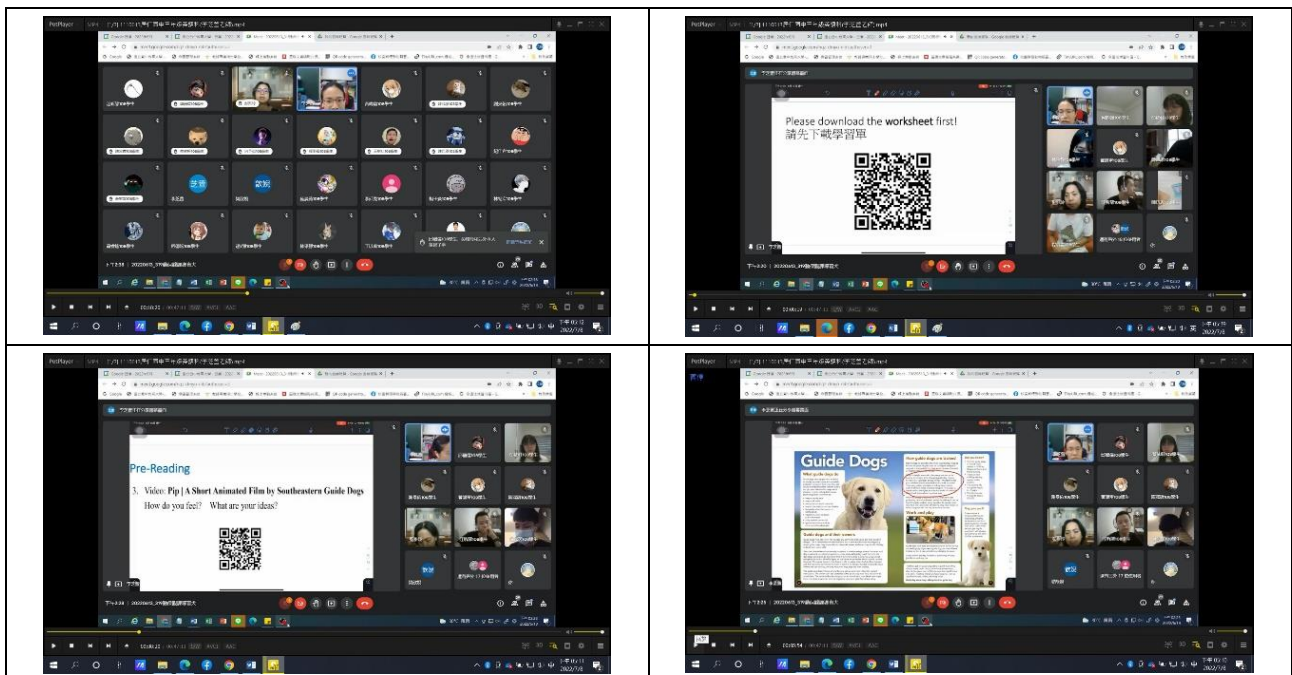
PotPlayer

Please download the worksheet first!
請先下載學習單

Pre-Reading

3. Video: Pip | A Short Animated Film by Southeastern Guide Dogs
How do you feel? What are your ideas?

Guide Dogs

What guide dogs do

Guide dogs and their owners

Work and play

2022/7/8